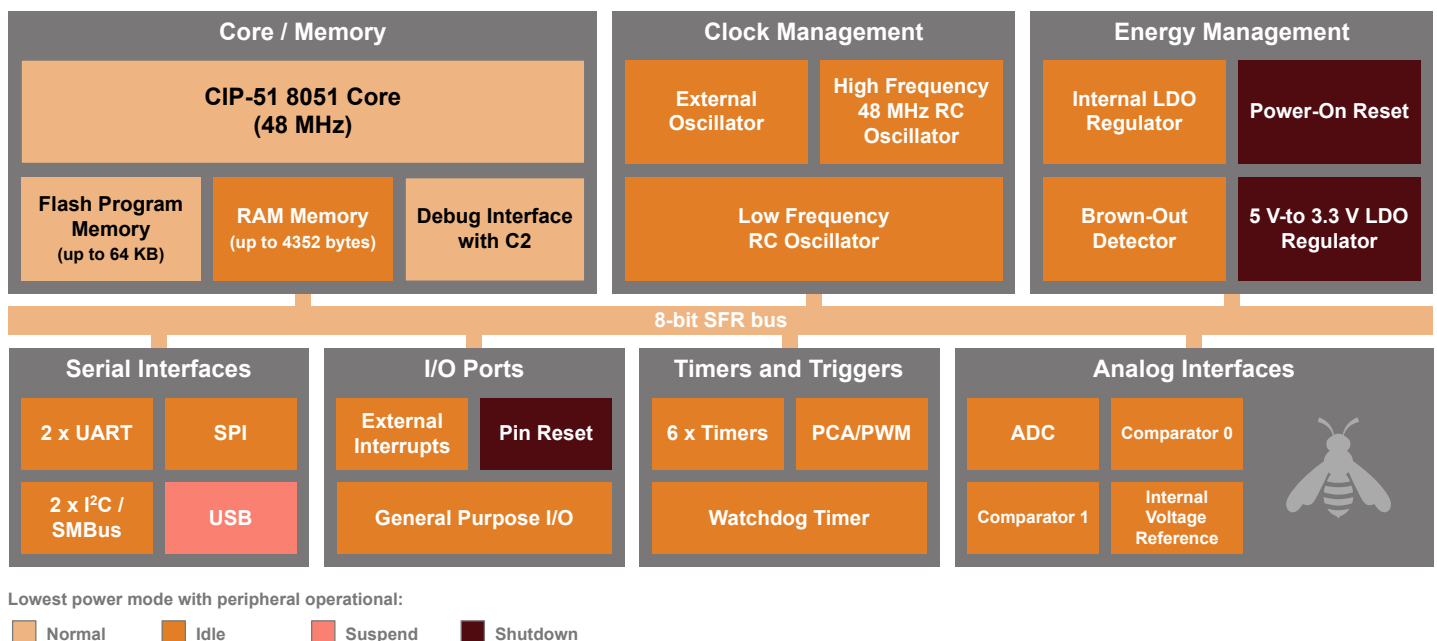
Core / Memory

CIP-51 8051 Core
(48 MHz)

Flash Program Memory
(up to 64 KB)

RAM Memory
(up to 4352 bytes)

Debug Interface with C2

Clock Management

External Oscillator

High Frequency 48 MHz RC Oscillator

Low Frequency RC Oscillator

Energy Management

Internal LDO Regulator

Power-On Reset

Brown-Out Detector

5 V-to 3.3 V LDO Regulator

8-bit SFR bus

Serial Interfaces

2 x UART

SPI

2 x I$^2$C / SMBus

USB

I/O Ports

External Interrupts

Pin Reset

General Purpose I/O

Timers and Triggers

6 x Timers

PCA/PWM

Watchdog Timer

Analog Interfaces

ADC

Comparator 0

Comparator 1

Internal Voltage Reference

Lowest power mode with peripheral operational:

Normal

Idle

Suspend

Shutdown